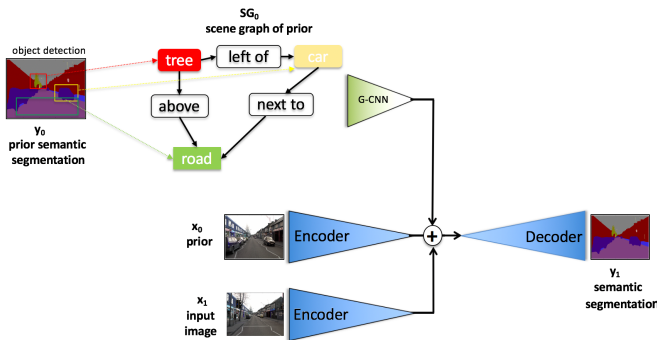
$SG_0$
scene graph of prior

object detection

tree
left of
car
above
next to
road

$y_0$
prior semantic segmentation

G-CNN

$x_0$
prior

Encoder

Decoder

$y_1$
semantic segmentation

$x_1$
input image

Encoder